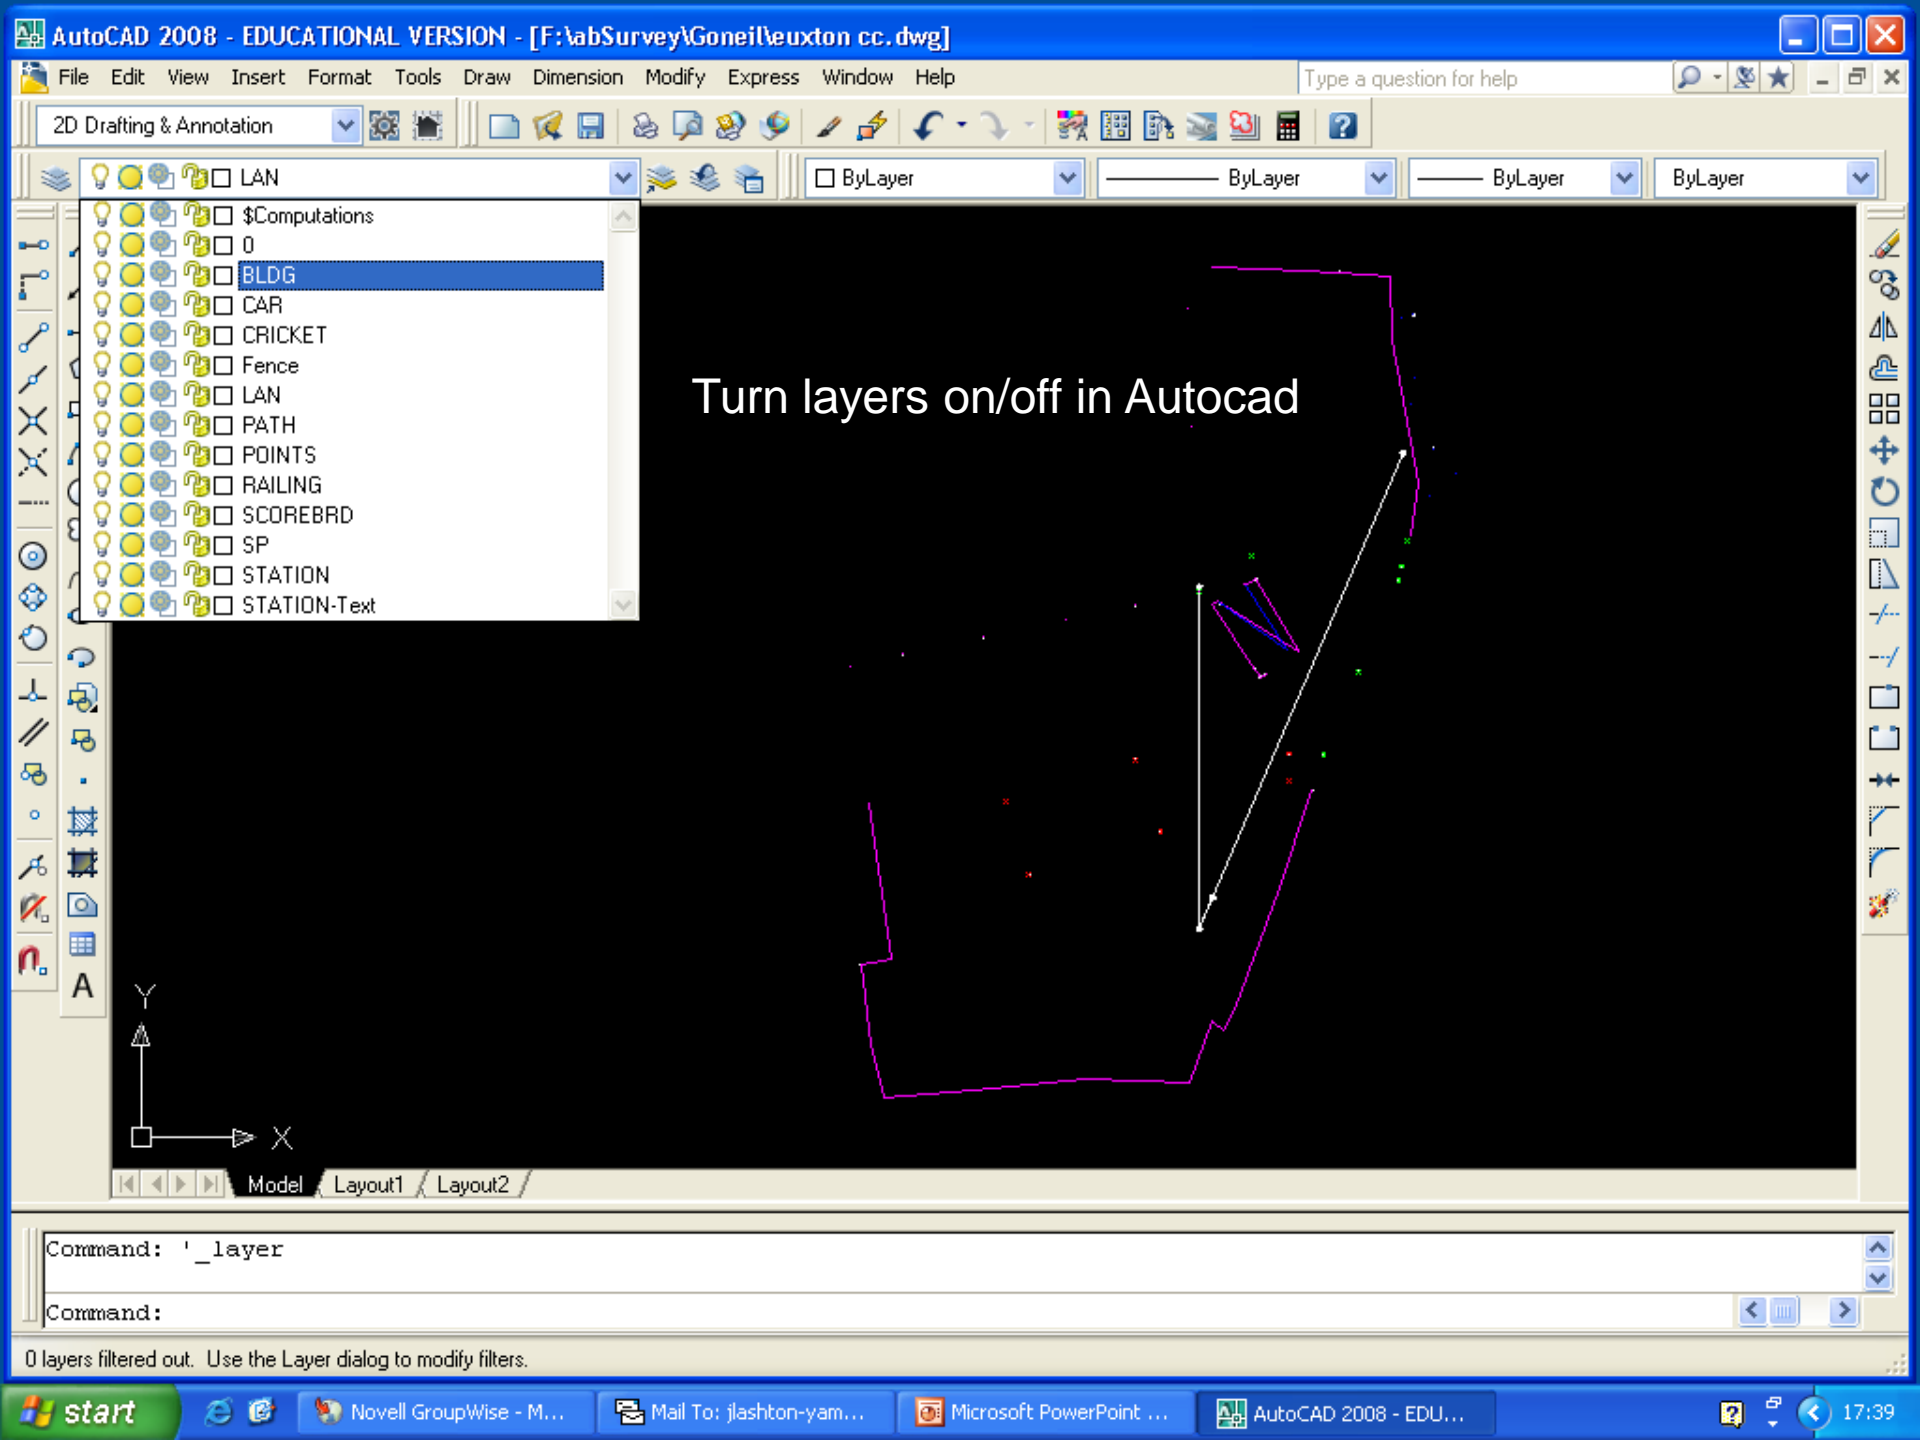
AutoCAD 2008 - EDUCATIONAL VERSION - [F:\abSurvey\Goneil\euxton cc.dwg]

File Edit View Insert Format Tools Draw Dimension Modify Express Window Help

Type a question for help

2D Drafting & Annotation

LAN

ByLayer

ByLayer

ByLayer

ByLayer

$Computations
0
BLDG
CAR
CRICKET
Fence
LAN
PATH
POINTS
RAILING
SCOREBRD
SP
STATION
STATION-Text

Turn layers on/off in Autocad

Y

X

Model Layout1 Layout2

Command: '_layer

Command:

0 layers filtered out. Use the Layer dialog to modify filters.

start

Novell GroupWise - M...

Mail To: jlashton-yam...

Microsoft PowerPoint ...

AutoCAD 2008 - EDU...

17:39